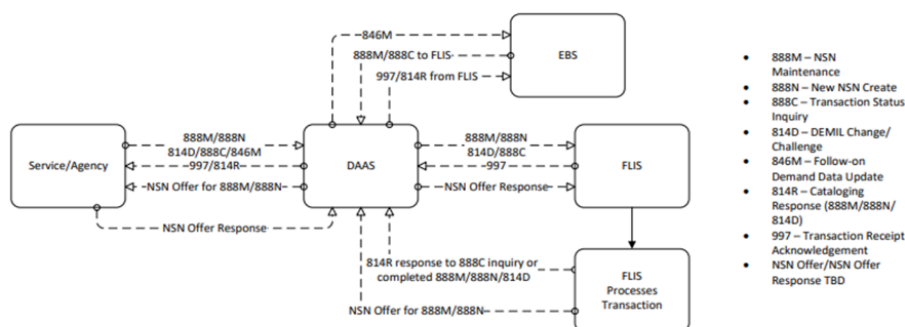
846M

888M/888C to FLIS

997/814R from FLIS

EBS

Service/Agency

888M/888N
814D/888C/846M

997/814R

NSN Offer for 888M/888N

DAAS

888M/888N
814D/888C

997

NSN Offer Response

FLIS

NSN Offer Response

814R response to 888C inquiry or completed 888M/888N/814D

NSN Offer for 888M/888N

FLIS Processes Transaction

- 888M – NSN Maintenance
- 888N – New NSN Create
- 888C – Transaction Status Inquiry
- 814D – DEMIL Change/ Challenge
- 846M – Follow-on Demand Data Update
- 814R – Cataloging Response (888M/888N/ 814D)
- 997 – Transaction Receipt Acknowledgement
- NSN Offer/NSN Offer Response TBD